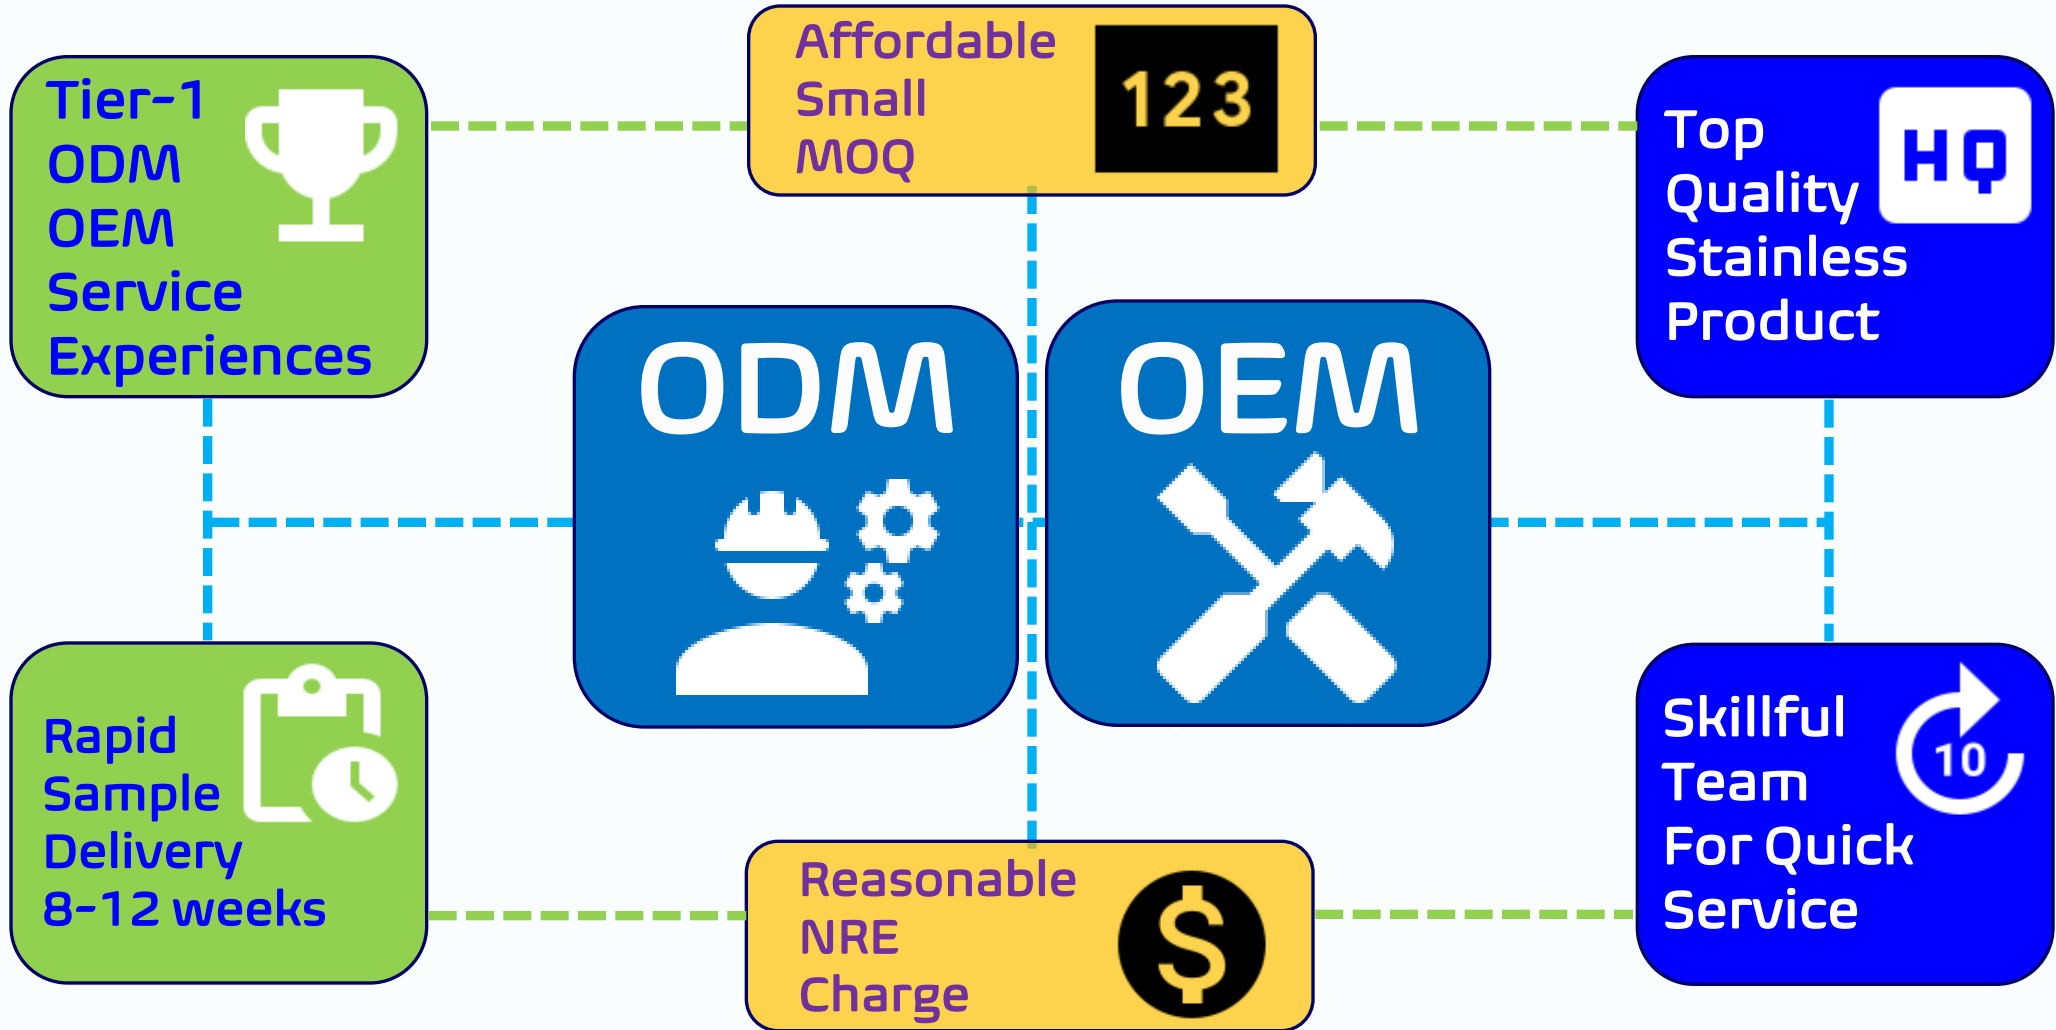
Tier-1 ODM OEM Service Experiences

Affordable Small MOQ

123

Top Quality Stainless Product

HQ

ODM

OEM

Rapid Sample Delivery 8-12 weeks

Reasonable NRE Charge

$

Skillful Team For Quick Service

10